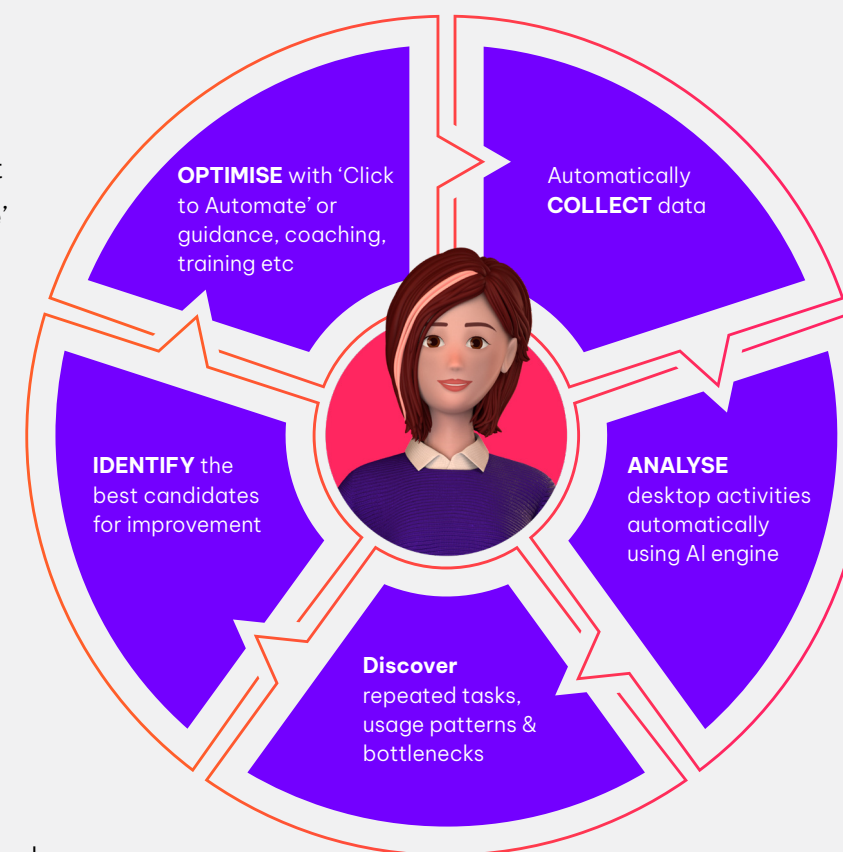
OPTIMISE with 'Click to Automate' or guidance, coaching, training etc

Automatically COLLECT data

IDENTIFY the best candidates for improvement

ANALYSE desktop activities automatically using AI engine

Discover repeated tasks, usage patterns & bottlenecks